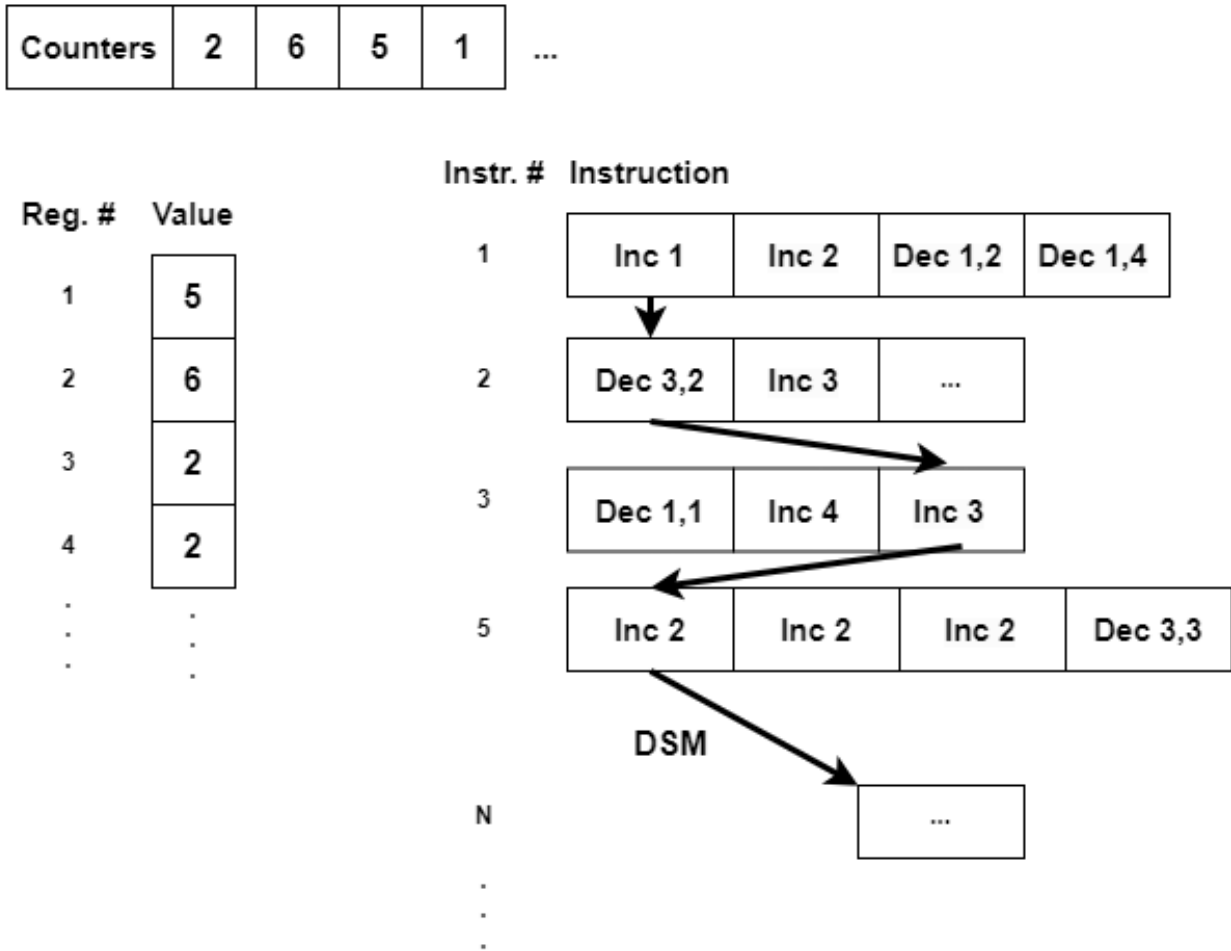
| Counters | 2 | 6 | 5 | 1 |
|---|---|---|---|---|

...

Reg. # Value

1 5

2 6

3 2

4 2

.
.
.

Instr. # Instruction

1 Inc 1 | Inc 2 | Dec 1,2 | Dec 1,4

2 Dec 3,2 | Inc 3 | ...

3 Dec 1,1 | Inc 4 | Inc 3

5 Inc 2 | Inc 2 | Inc 2 | Dec 3,3

DSM

N ...

.
.
.